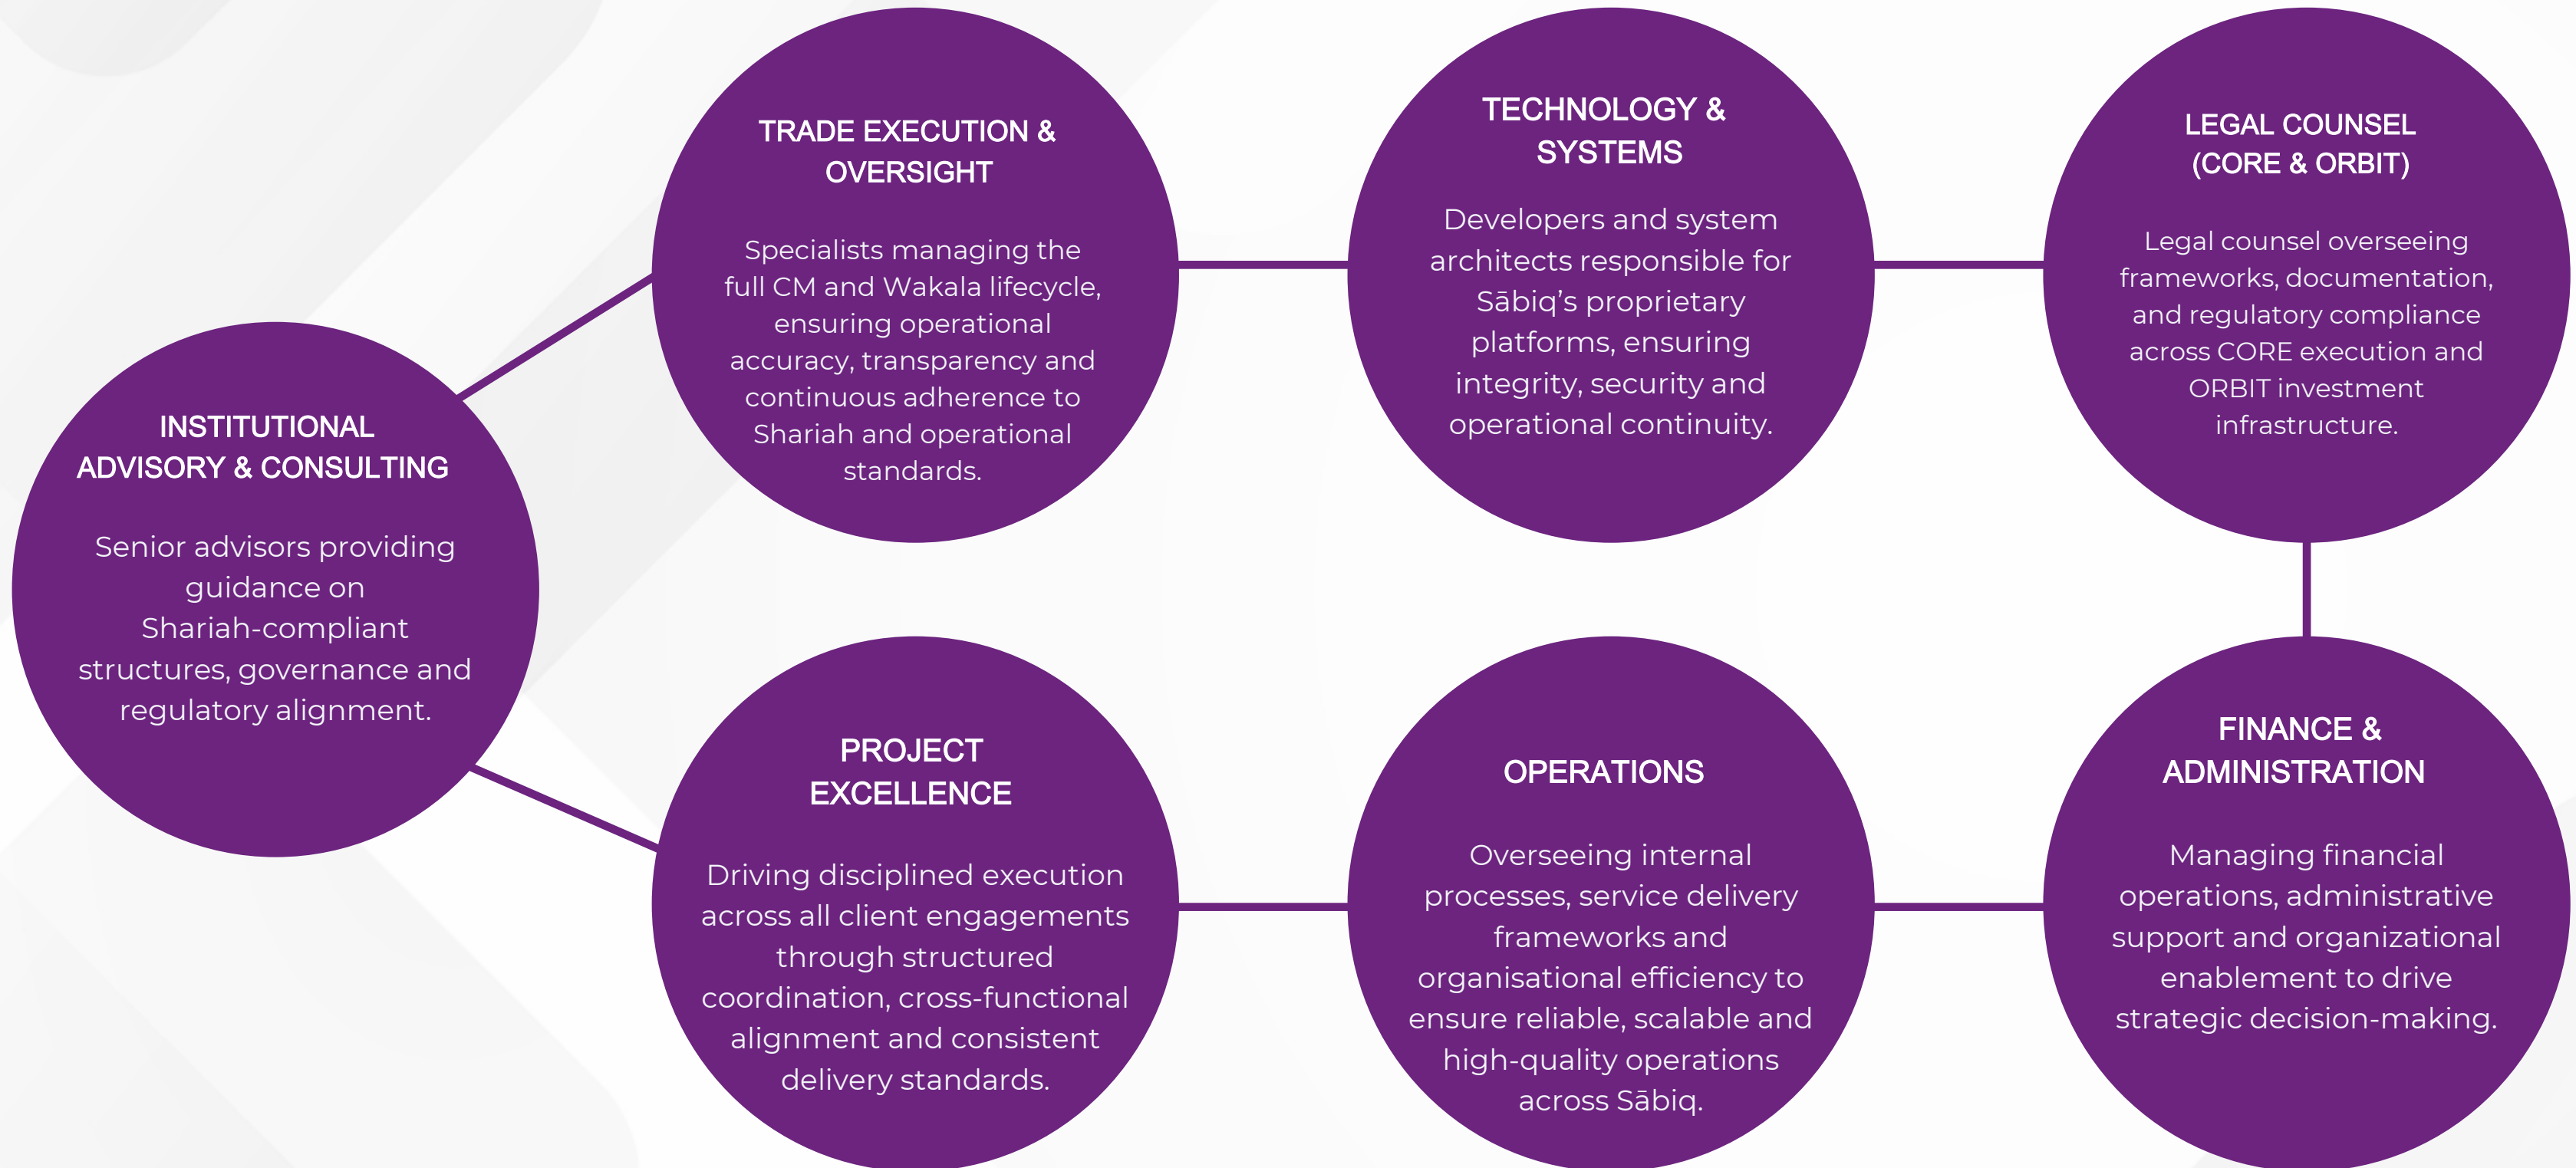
INSTITUTIONAL ADVISORY & CONSULTING

Senior advisors providing guidance on Shariah-compliant structures, governance and regulatory alignment.

TRADE EXECUTION & OVERSIGHT

Specialists managing the full CM and Wakala lifecycle, ensuring operational accuracy, transparency and continuous adherence to Shariah and operational standards.

TECHNOLOGY & SYSTEMS

Developers and system architects responsible for Sābiq's proprietary platforms, ensuring integrity, security and operational continuity.

LEGAL COUNSEL (CORE & ORBIT)

Legal counsel overseeing frameworks, documentation, and regulatory compliance across CORE execution and ORBIT investment infrastructure.

PROJECT EXCELLENCE

Driving disciplined execution across all client engagements through structured coordination, cross-functional alignment and consistent delivery standards.

OPERATIONS

Overseeing internal processes, service delivery frameworks and organisational efficiency to ensure reliable, scalable and high-quality operations across Sābiq.

FINANCE & ADMINISTRATION

Managing financial operations, administrative support and organizational enablement to drive strategic decision-making.